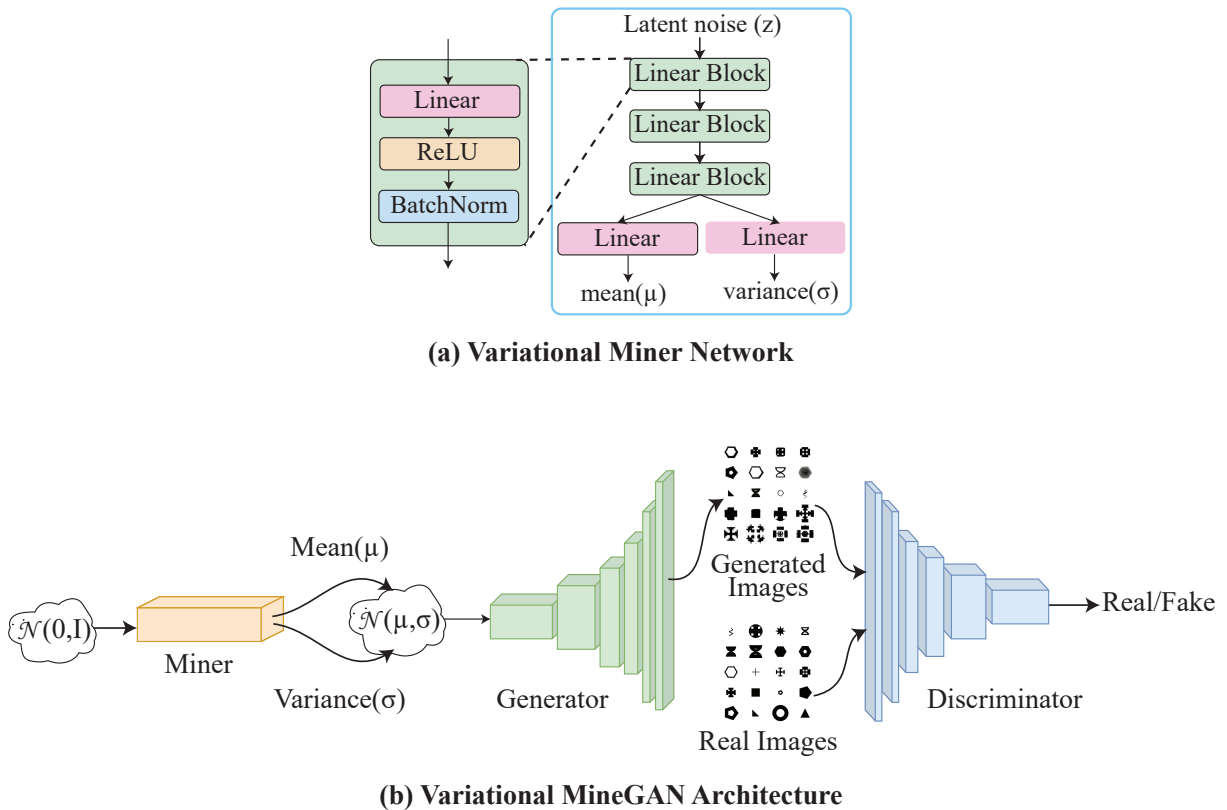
Linear
ReLU
BatchNorm

Latent noise (z)
Linear Block
Linear Block
Linear Block
Linear
Linear
mean(μ)
variance(σ)

**(a) Variational Miner Network**

$\mathcal{N}(0,I)$
Miner
Mean(μ)
Variance(σ)
$\mathcal{N}(\mu,\sigma)$
Generator
Generated Images
Real Images
Discriminator
Real/Fake

**(b) Variational MineGAN Architecture**